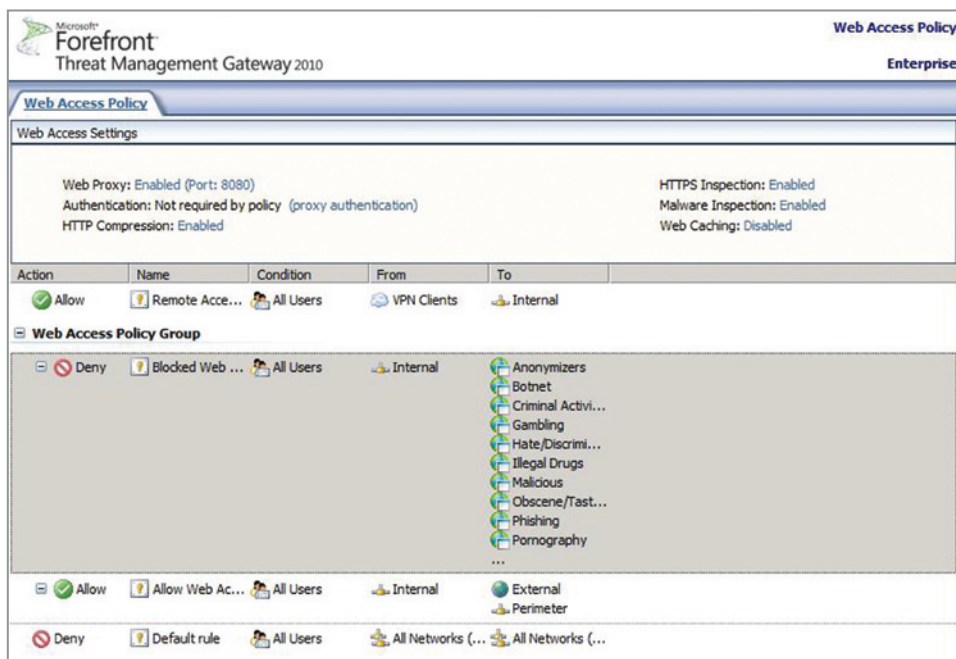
Microsoft Forefront Threat Management Gateway 2010

Web Access Policy

Enterprise

Web Access Policy

Web Access Settings

Web Proxy: Enabled (Port: 8080)
Authentication: Not required by policy (proxy authentication)
HTTP Compression: Enabled

HTTPS Inspection: Enabled
Malware Inspection: Enabled
Web Caching: Disabled

| Action | Name | Condition | From | To |
|---|---|---|---|---|
| Allow | Remote Acce... | All Users | VPN Clients | Internal |

Web Access Policy Group

| Action | Name | Condition | From | To |
|---|---|---|---|---|
| Deny | Blocked Web ... | All Users | Internal | Anonymizers<br>Botnet<br>Criminal Activi...<br>Gambling<br>Hate/Discrimi...<br>Illegal Drugs<br>Malicious<br>Obscene/Tast...<br>Phishing<br>Pornography<br>... |
| Allow | Allow Web Ac... | All Users | Internal | External<br>Perimeter |
| Deny | Default rule | All Users | All Networks (... | All Networks (... |